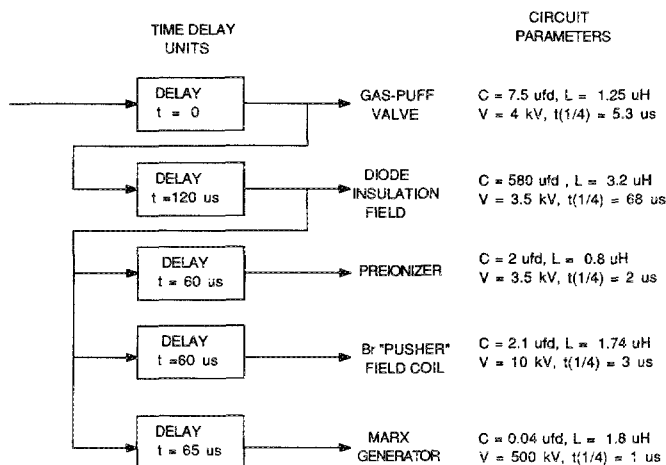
TIME DELAY UNITS

CIRCUIT PARAMETERS

DELAY
t = 0

GAS-PUFF VALVE

C = 7.5 ufd, L = 1.25 uH
V = 4 kV, t(1/4) = 5.3 us

DELAY
t =120 us

DIODE INSULATION FIELD

C = 580 ufd , L = 3.2 uH
V = 3.5 kV, t(1/4) = 68 us

DELAY
t = 60 us

PREIONIZER

C = 2 ufd, L = 0.8 uH
V = 3.5 kV, t(1/4) = 2 us

DELAY
t =60 us

Br "PUSHER" FIELD COIL

C = 2.1 ufd, L = 1.74 uH
V = 10 kV, t(1/4) = 3 us

DELAY
t = 65 us

MARX GENERATOR

C = 0.04 ufd, L = 1.8 uH
V = 500 kV, t(1/4) = 1 us